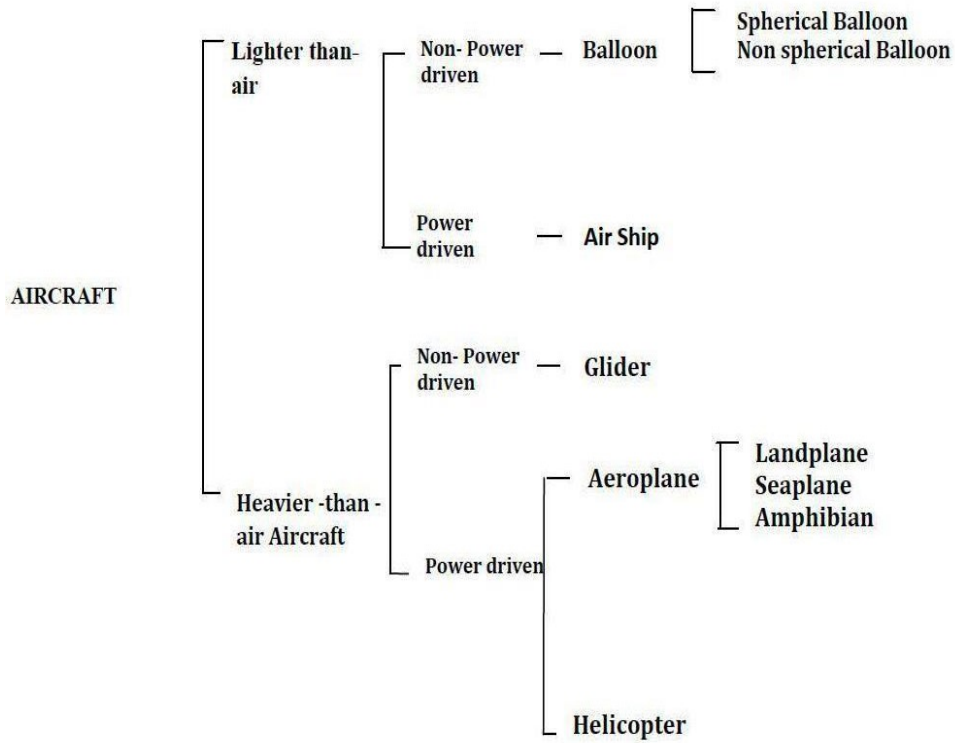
AIRCRAFT

Lighter than-air

Non- Power driven — Balloon

Spherical Balloon
Non spherical Balloon

Power driven — Air Ship

Heavier -than - air Aircraft

Non- Power driven — Glider

Power driven

Aeroplane

Landplane
Seaplane
Amphibian

Helicopter